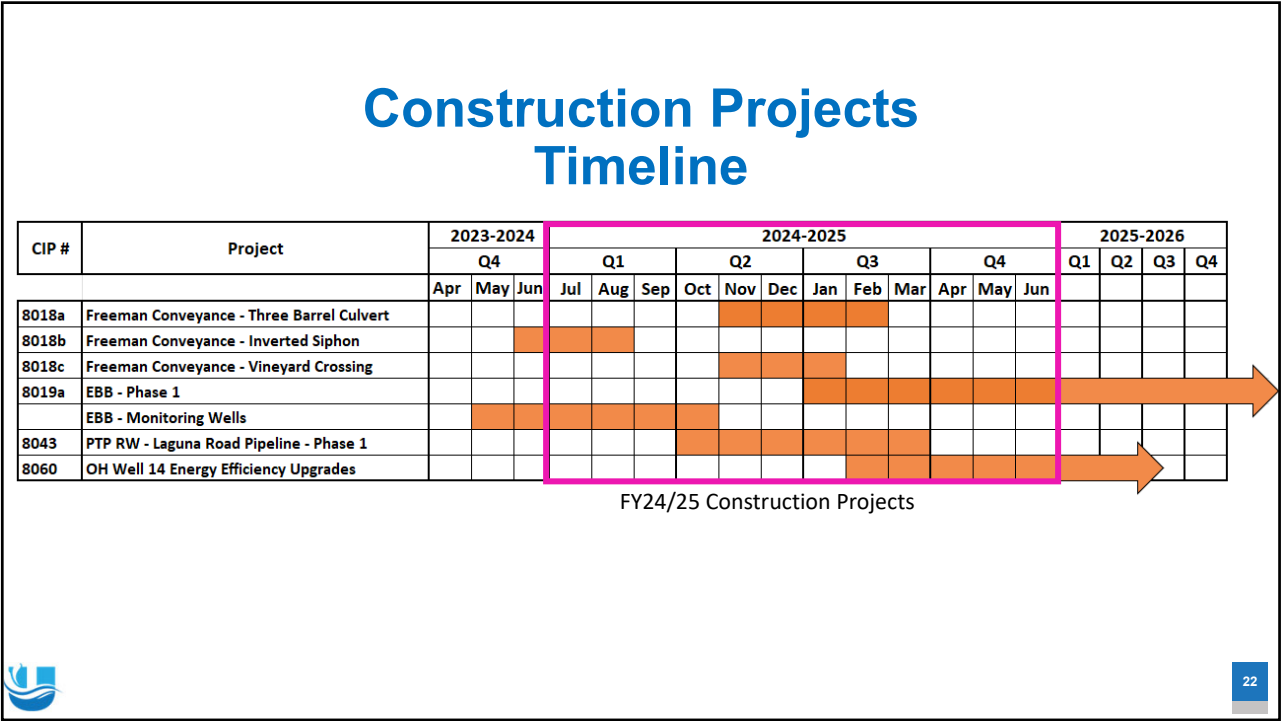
Construction Projects Timeline

| CIP # | Project | 2023-2024 | | | 2024-2025 | | | | | | | | | | | | 2025-2026 | | | |
|---|---|---|---|---|---|---|---|---|---|---|---|---|---|---|---|---|---|---|---|---|
| | | Q4 | | | Q1 | | | Q2 | | | Q3 | | | Q4 | | | Q1 | Q2 | Q3 | Q4 |
| | | Apr | May | Jun | Jul | Aug | Sep | Oct | Nov | Dec | Jan | Feb | Mar | Apr | May | Jun | | | | |
| 8018a | Freeman Conveyance - Three Barrel Culvert | | | | | | | | | | | | | | | | | | | |
| 8018b | Freeman Conveyance - Inverted Siphon | | | | | | | | | | | | | | | | | | | |
| 8018c | Freeman Conveyance - Vineyard Crossing | | | | | | | | | | | | | | | | | | | |
| 8019a | EBB - Phase 1 | | | | | | | | | | | | | | | | | | | |
| | EBB - Monitoring Wells | | | | | | | | | | | | | | | | | | | |
| 8043 | PTP RW - Laguna Road Pipeline - Phase 1 | | | | | | | | | | | | | | | | | | | |
| 8060 | OH Well 14 Energy Efficiency Upgrades | | | | | | | | | | | | | | | | | | | |

FY24/25 Construction Projects

22